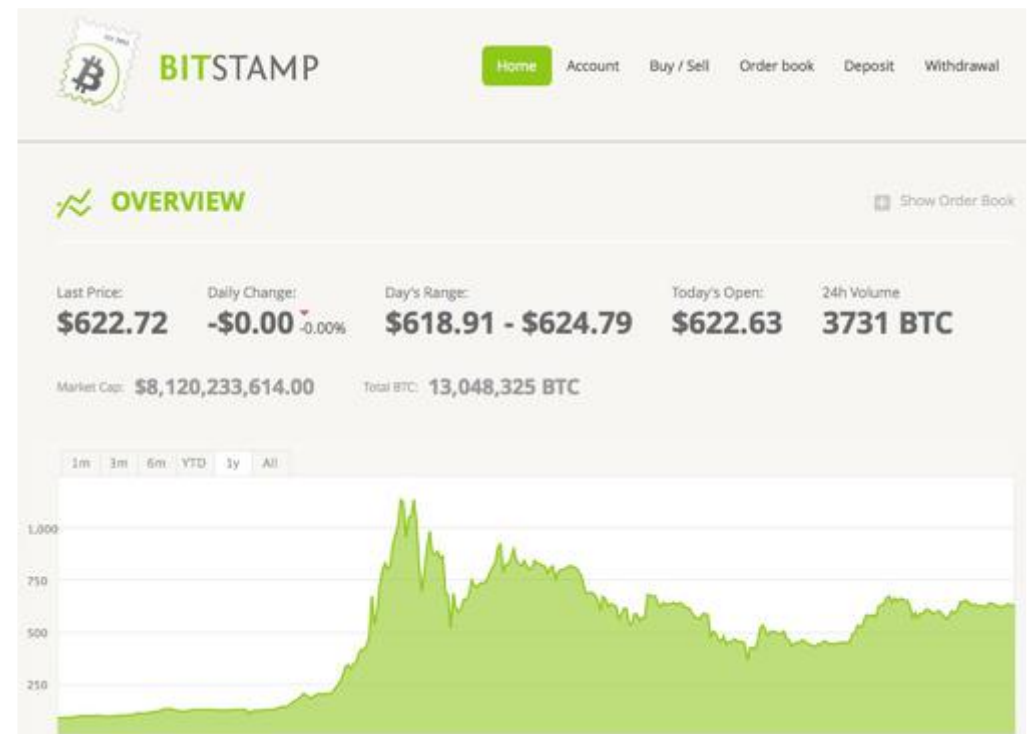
BITSTAMP

Home Account Buy / Sell Order book Deposit Withdrawal

OVERVIEW

Show Order Book

Last Price: $622.72

Daily Change: -$0.00 -0.00%

Day's Range: $618.91 - $624.79

Today's Open: $622.63

24h Volume 3731 BTC

Market Cap: $8,120,233,614.00

Total BTC: 13,048,325 BTC

1m 3m 6m YTD 1y All

1,000

750

500

250